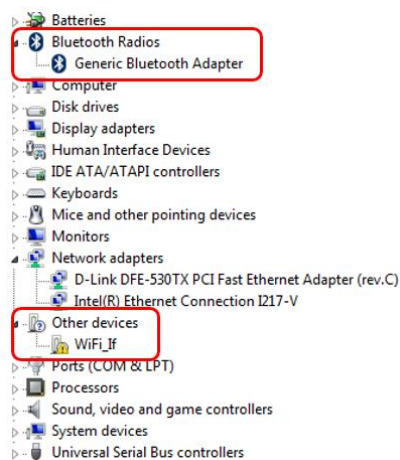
Batteries
Bluetooth Radios
Generic Bluetooth Adapter
Computer
Disk drives
Display adapters
Human Interface Devices
IDE ATA/ATAPI controllers
Keyboards
Mice and other pointing devices
Monitors
Network adapters
D-Link DFE-530TX PCI Fast Ethernet Adapter (rev.C)
Intel(R) Ethernet Connection I217-V
Other devices
WiFi_If
Ports (COM & LPT)
Processors
Sound, video and game controllers
System devices
Universal Serial Bus controllers